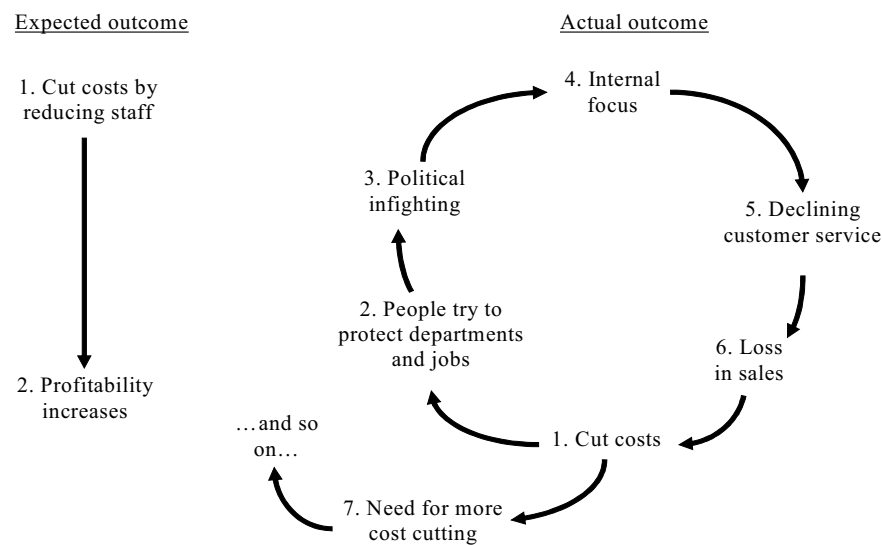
Expected outcome

1. Cut costs by reducing staff

2. Profitability increases

Actual outcome

4. Internal focus

3. Political infighting

5. Declining customer service

2. People try to protect departments and jobs

6. Loss in sales

…and so on…

1. Cut costs

7. Need for more cost cutting